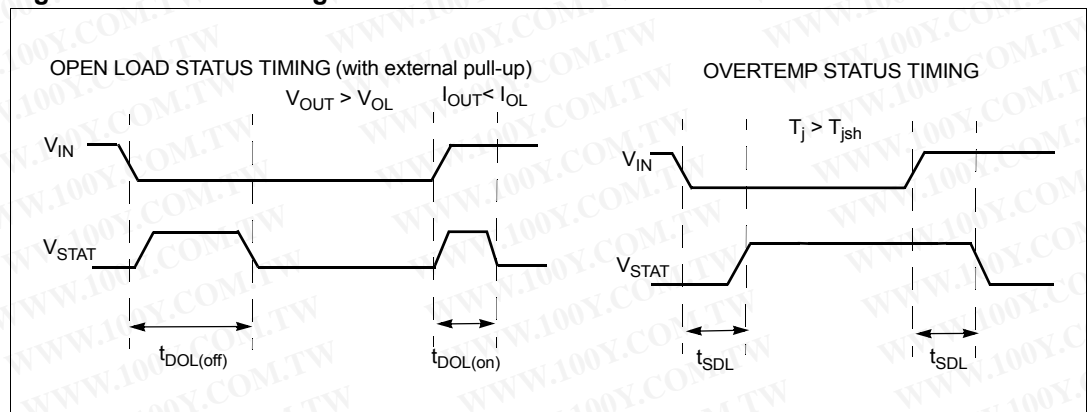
OPEN LOAD STATUS TIMING (with external pull-up)

$V_{OUT} > V_{OL}$

$I_{OUT} < I_{OL}$

$V_{IN}$

$V_{STAT}$

$t_{DOL(off)}$

$t_{DOL(on)}$

OVERTEMP STATUS TIMING

$T_j > T_{jsh}$

$V_{IN}$

$V_{STAT}$

$t_{SDL}$

$t_{SDL}$

WWW.100Y.COM.TW